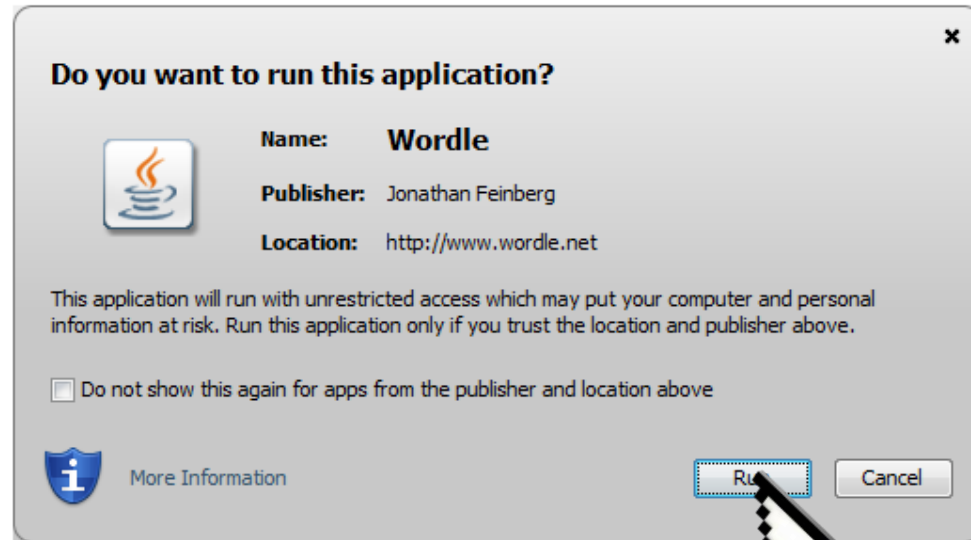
×

Do you want to run this application?

Name: Wordle

Publisher: Jonathan Feinberg

Location: http://www.wordle.net

This application will run with unrestricted access which may put your computer and personal information at risk. Run this application only if you trust the location and publisher above.

Do not show this again for apps from the publisher and location above

More Information

Ru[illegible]

Cancel